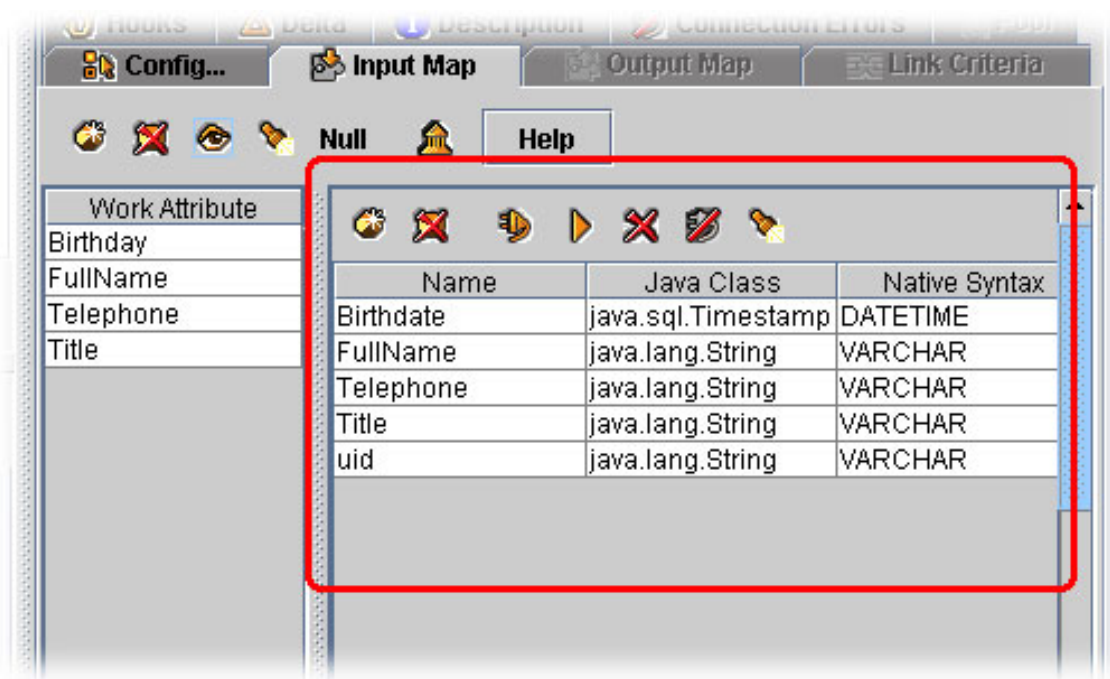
Hooks | Delta | Description | Connection Errors

Config... | Input Map | Output Map | Link Criteria

Null Help

| Work Attribute |
|---|
| Birthday |
| FullName |
| Telephone |
| Title |

| Name | Java Class | Native Syntax |
|---|---|---|
| Birthdate | java.sql.Timestamp | DATETIME |
| FullName | java.lang.String | VARCHAR |
| Telephone | java.lang.String | VARCHAR |
| Title | java.lang.String | VARCHAR |
| uid | java.lang.String | VARCHAR |